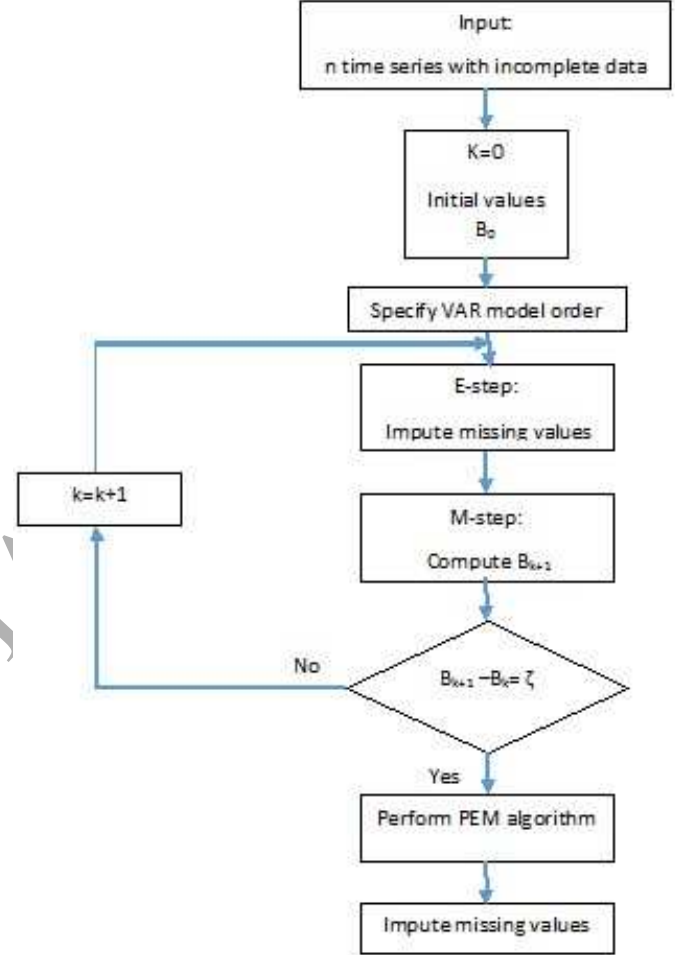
Input:

n time series with incomplete data

K=0

Initial values $B_0$

Specify VAR model order

E-step:

Impute missing values

k=k+1

M-step:

Compute $B_{k+1}$

No

$B_{k+1} - B_k = \zeta$

Yes

Perform PEM algorithm

Impute missing values